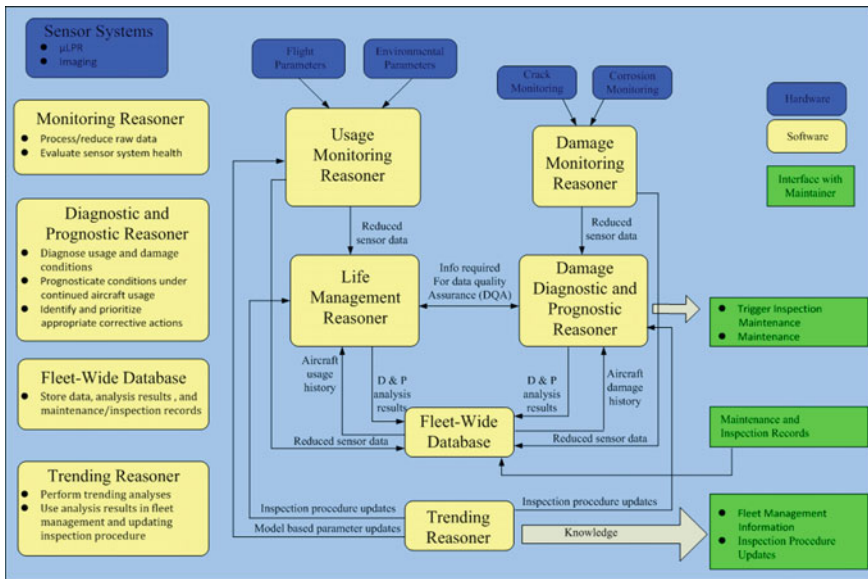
Sensor Systems
- µLPR
- imaging

Monitoring Reasoner
- Process/reduce raw data
- Evaluate sensor system health

Diagnostic and Prognostic Reasoner
- Diagnose usage and damage conditions
- Prognosticate conditions under continued aircraft usage
- Identify and prioritize appropriate corrective actions

Fleet-Wide Database
- Store data, analysis results , and maintenance/inspection records

Trending Reasoner
- Perform trending analyses
- Use analysis results in fleet management and updating inspection procedure

Flight Parameters

Environmental Parameters

Usage Monitoring Reasoner

Crack Monitoring

Corrosion Monitoring

Damage Monitoring Reasoner

Hardware

Software

Interface with Maintainer

Reduced sensor data

Reduced sensor data

Life Management Reasoner

Info required For data quality Assurance (DQA)

Damage Diagnostic and Prognostic Reasoner

- Trigger Inspection Maintenance
- Maintenance

Aircraft usage history

D & P analysis results

D & P analysis results

Aircraft damage history

Fleet-Wide Database

Maintenance and Inspection Records

Reduced sensor data

Reduced sensor data

Inspection procedure updates

Inspection procedure updates

Model based parameter updates

Trending Reasoner

Knowledge

- Fleet Management Information
- Inspection Procedure Updates